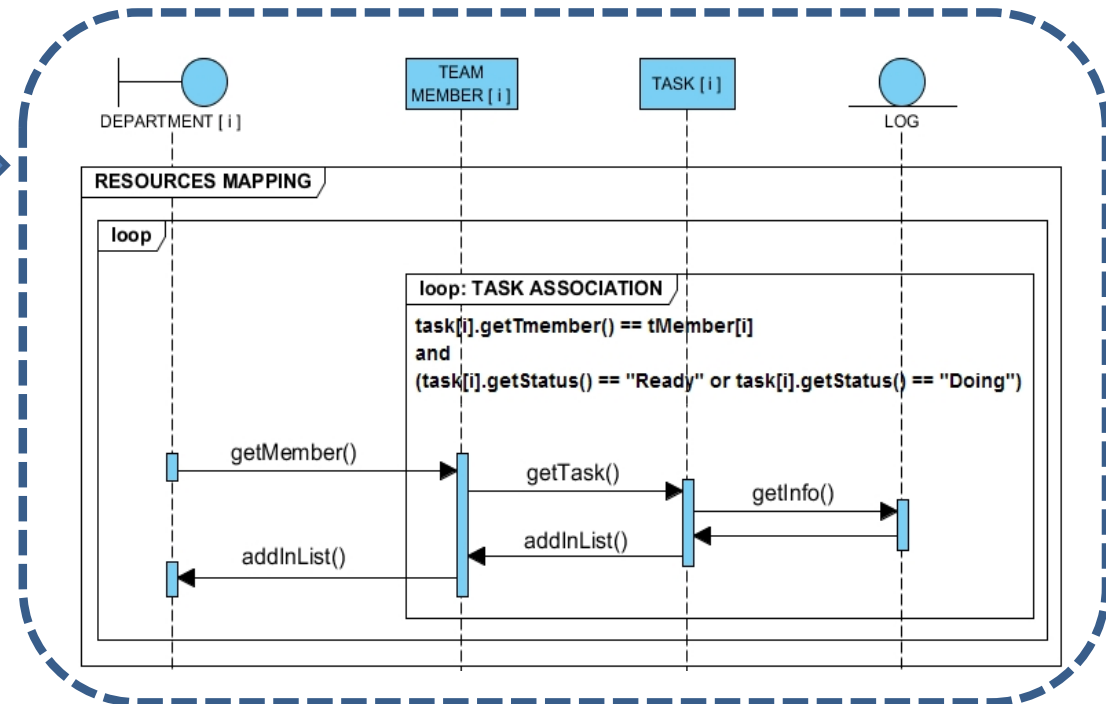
DEPARTMENT [ i ]

TEAM MEMBER [ i ]

TASK [ i ]

LOG

RESOURCES MAPPING

loop

loop: TASK ASSOCIATION

task[i].getTmember() == tMember[i]
and
(task[i].getStatus() == "Ready" or task[i].getStatus() == "Doing")

getMember()

getTask()

getInfo()

addInList()

addInList()